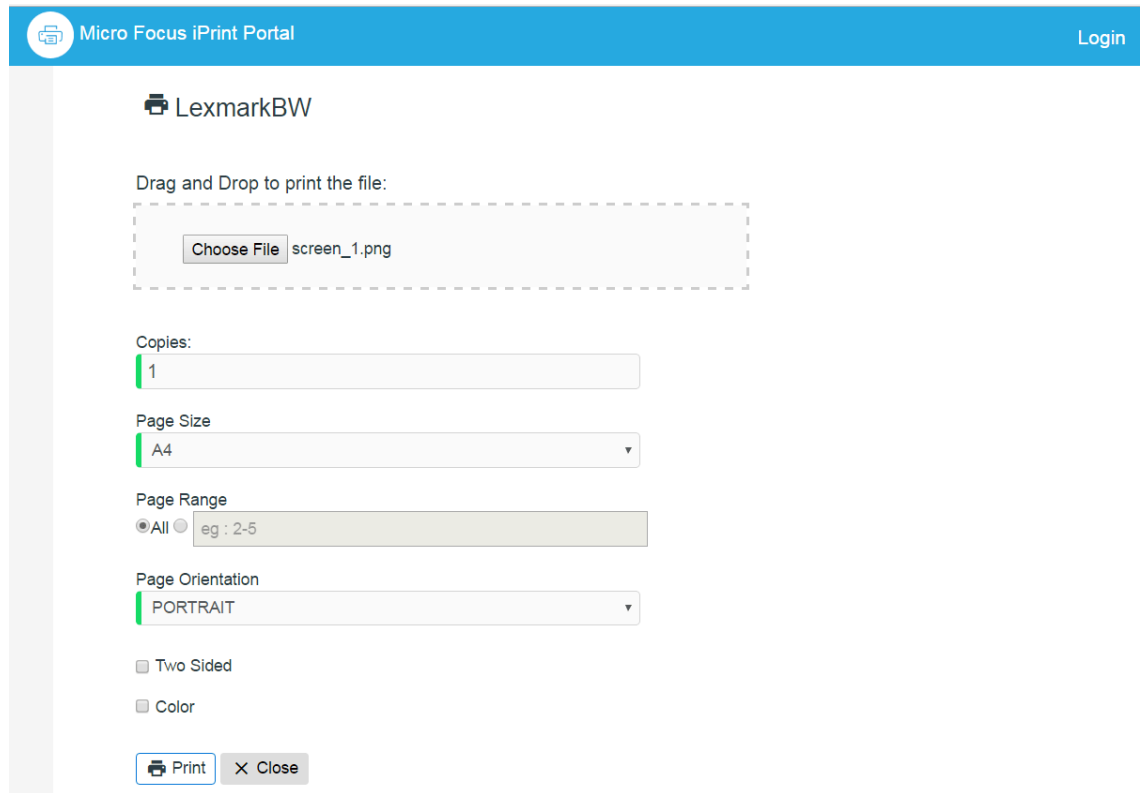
Micro Focus iPrint Portal

Login

LexmarkBW

Drag and Drop to print the file:

Choose File screen_1.png

Copies:

1

Page Size

A4

Page Range

All eg : 2-5

Page Orientation

PORTRAIT

Two Sided

Color

Print Close